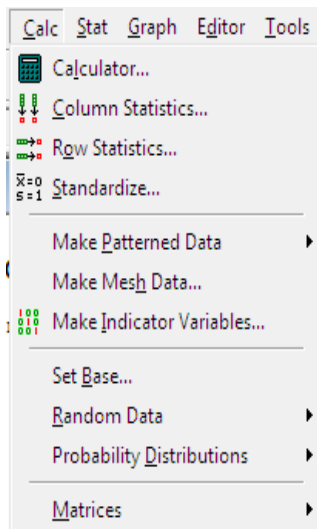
Calc Stat Graph Editor Tools

Calculator...
Column Statistics...
Row Statistics...
$\bar{X}=0$ $S=1$ Standardize...

Make Patterned Data
Make Mesh Data...
Make Indicator Variables...

Set Base...
Random Data
Probability Distributions

Matrices